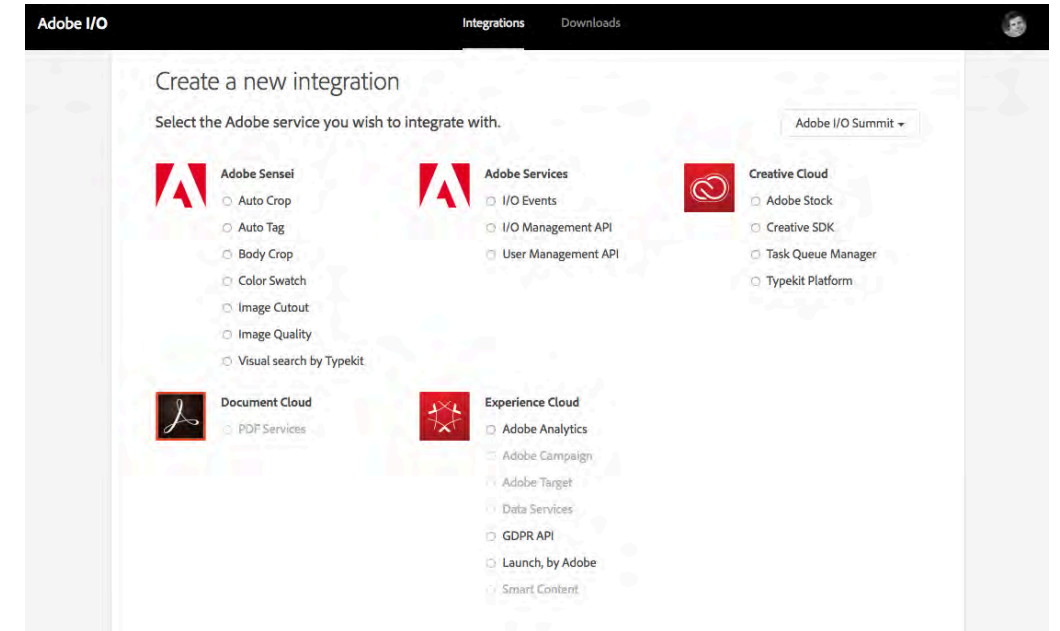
Adobe I/O

Integrations Downloads

Create a new integration

Select the Adobe service you wish to integrate with.

Adobe I/O Summit

Adobe Sensei
Auto Crop
Auto Tag
Body Crop
Color Swatch
Image Cutout
Image Quality
Visual search by Typekit

Adobe Services
I/O Events
I/O Management API
User Management API

Creative Cloud
Adobe Stock
Creative SDK
Task Queue Manager
Typekit Platform

Document Cloud
PDF Services

Experience Cloud
Adobe Analytics
Adobe Campaign
Adobe Target
Data Services
GDPR API
Launch, by Adobe
Smart Content